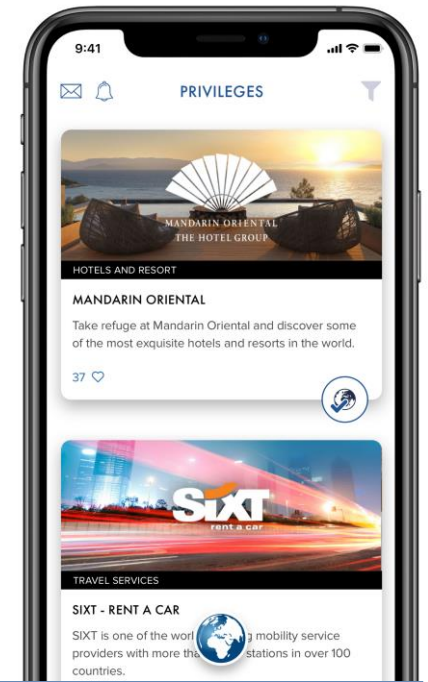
9:41

PRIVILEGES

MANDARIN ORIENTAL
THE HOTEL GROUP

HOTELS AND RESORT

MANDARIN ORIENTAL

Take refuge at Mandarin Oriental and discover some of the most exquisite hotels and resorts in the world.

37

SIXT
rent a car

TRAVEL SERVICES

SIXT - RENT A CAR

SIXT is one of the worl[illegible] mobility service providers with more tha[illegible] stations in over 100 countries.